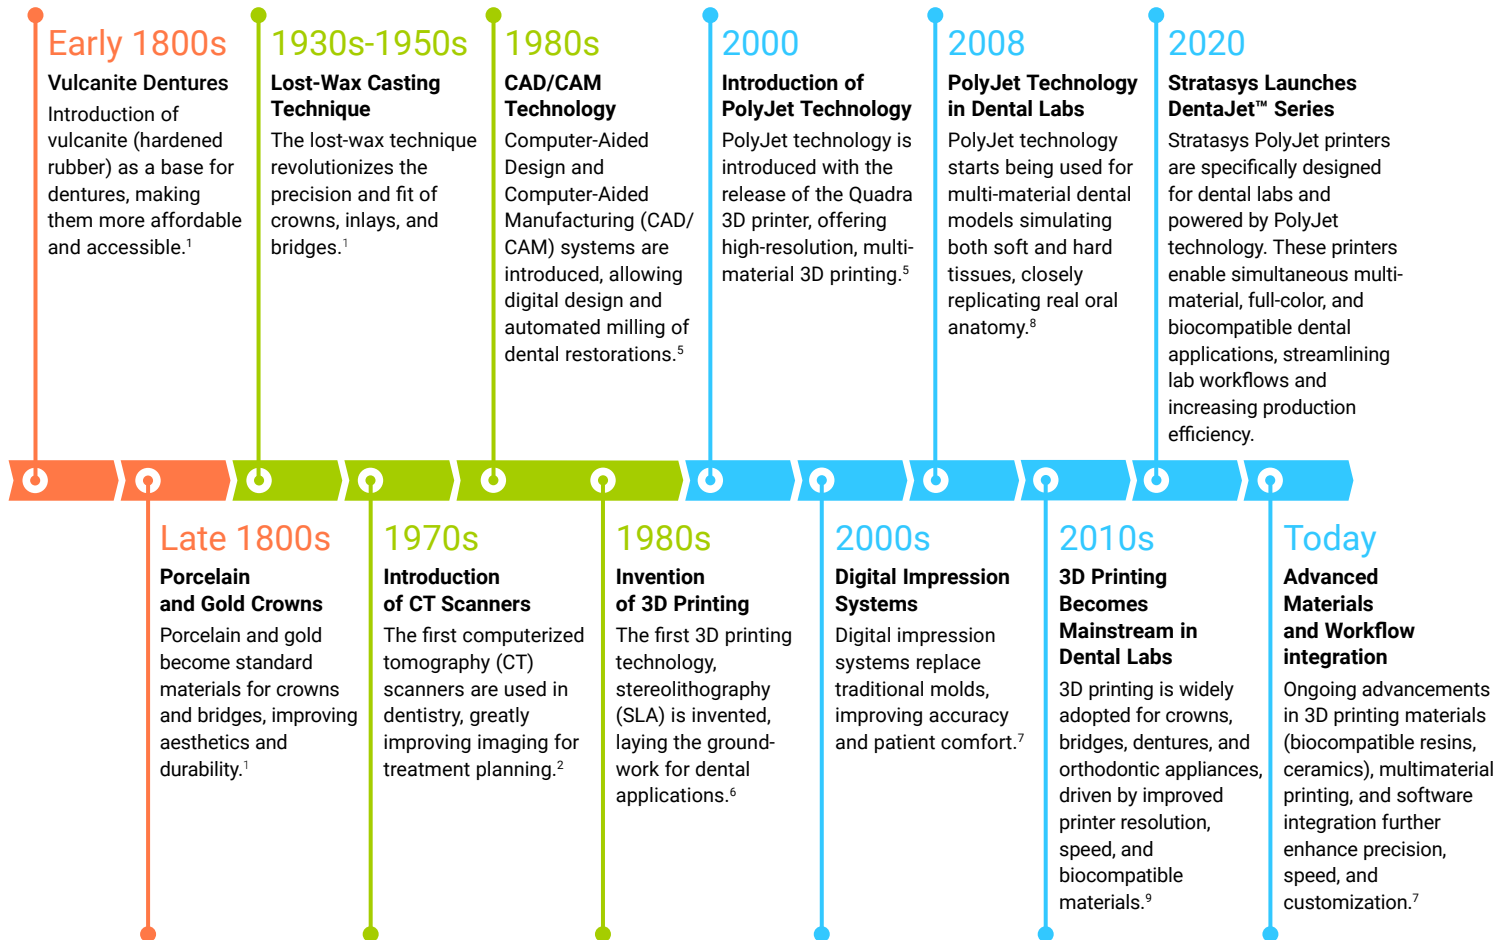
Early 1800s
Vulcanite Dentures
Introduction of vulcanite (hardened rubber) as a base for dentures, making them more affordable and accessible.$^{1}$

1930s-1950s
Lost-Wax Casting Technique
The lost-wax technique revolutionizes the precision and fit of crowns, inlays, and bridges.$^{1}$

1980s
CAD/CAM Technology
Computer-Aided Design and Computer-Aided Manufacturing (CAD/CAM) systems are introduced, allowing digital design and automated milling of dental restorations.$^{5}$

2000
Introduction of PolyJet Technology
PolyJet technology is introduced with the release of the Quadra 3D printer, offering high-resolution, multi-material 3D printing.$^{5}$

2008
PolyJet Technology in Dental Labs
PolyJet technology starts being used for multi-material dental models simulating both soft and hard tissues, closely replicating real oral anatomy.$^{8}$

2020
Stratasys Launches DentaJet™ Series
Stratasys PolyJet printers are specifically designed for dental labs and powered by PolyJet technology. These printers enable simultaneous multi-material, full-color, and biocompatible dental applications, streamlining lab workflows and increasing production efficiency.

Late 1800s
Porcelain and Gold Crowns
Porcelain and gold become standard materials for crowns and bridges, improving aesthetics and durability.$^{1}$

1970s
Introduction of CT Scanners
The first computerized tomography (CT) scanners are used in dentistry, greatly improving imaging for treatment planning.$^{2}$

1980s
Invention of 3D Printing
The first 3D printing technology, stereolithography (SLA) is invented, laying the groundwork for dental applications.$^{6}$

2000s
Digital Impression Systems
Digital impression systems replace traditional molds, improving accuracy and patient comfort.$^{7}$

2010s
3D Printing Becomes Mainstream in Dental Labs
3D printing is widely adopted for crowns, bridges, dentures, and orthodontic appliances, driven by improved printer resolution, speed, and biocompatible materials.$^{9}$

Today
Advanced Materials and Workflow integration
Ongoing advancements in 3D printing materials (biocompatible resins, ceramics), multimaterial printing, and software integration further enhance precision, speed, and customization.$^{7}$